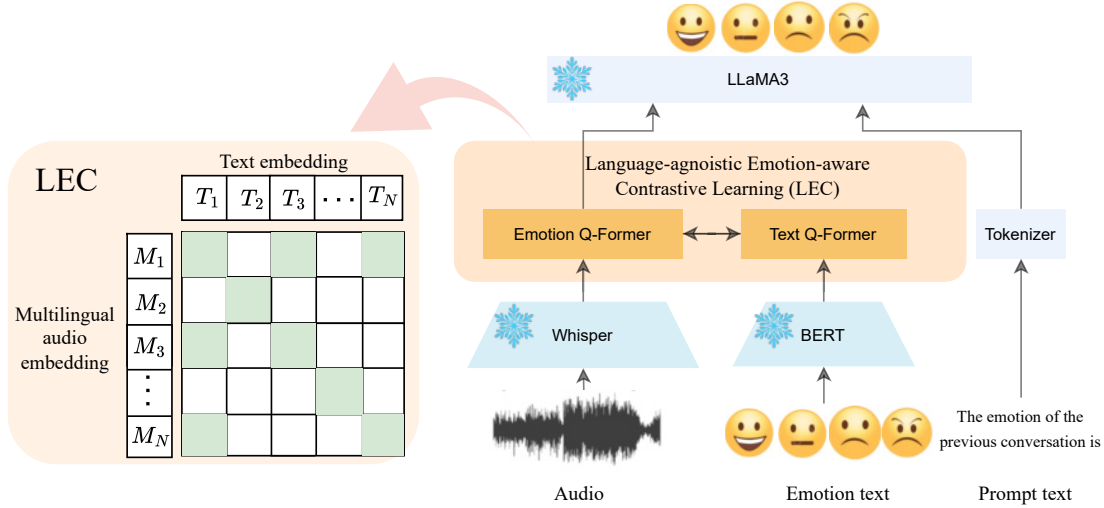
LLaMA3

LEC

Text embedding

| $T_1$ | $T_2$ | $T_3$ | $\cdots$ | $T_N$ |
|---|---|---|---|---|

Multilingual audio embedding

$M_1$
$M_2$
$M_3$
$\vdots$
$M_N$

Language-agnoistic Emotion-aware Contrastive Learning (LEC)

Emotion Q-Former

Text Q-Former

Tokenizer

Whisper

BERT

The emotion of the previous conversation is

Audio

Emotion text

Prompt text